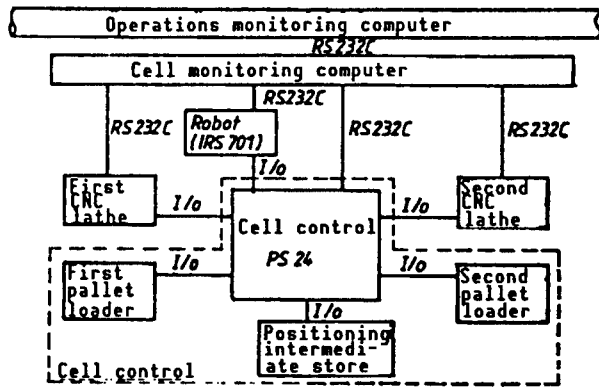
Operations monitoring computer

RS232C

Cell monitoring computer

RS232C

RS232C

Robot (IRS 701)

RS232C

RS232C

I/o

First CNC lathe

I/o

Cell control

PS 24

I/o

Second CNC lathe

First pallet loader

I/o

I/o

Second pallet loader

I/o

Positioning intermediate store

Cell control